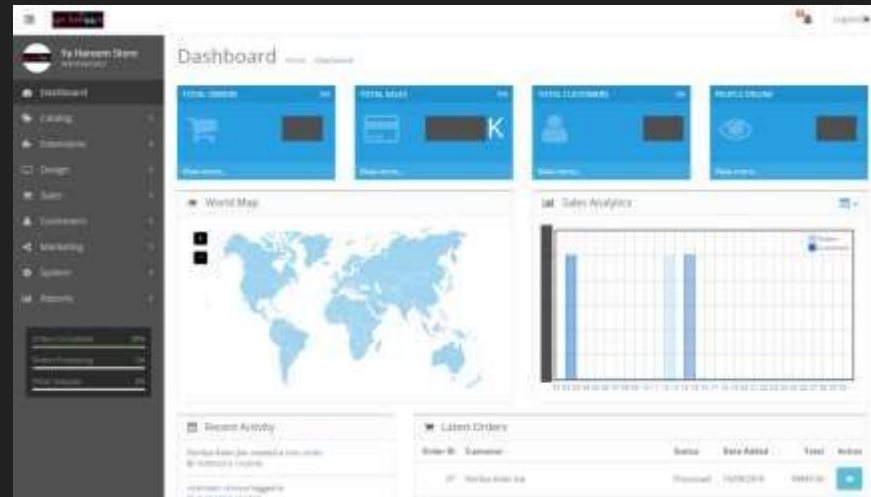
Ya Hansem Store

Logout

Dashboard

Dashboard

Catalog

Extensions

Design

Sales

Customers

Marketing

System

Reports

TOTAL ORDERS

TOTAL SALES

K

TOTAL CUSTOMERS

PEOPLE ONLINE

View more...

View more...

View more...

View more...

World Map

Sales Analytics

Recent Activity

Latest Orders

Order ID

Customer

Status

Date Added

Total

Action

Processed